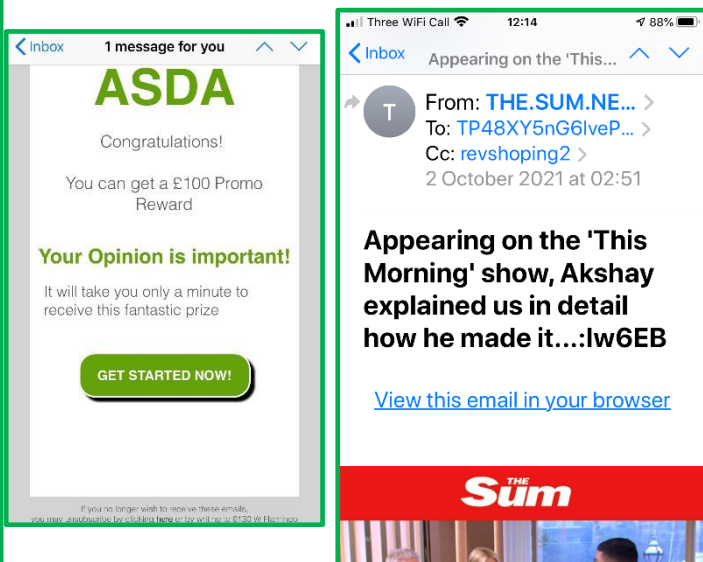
Inbox 1 message for you

ASDA

Congratulations!

You can get a £100 Promo Reward

Your Opinion is important!

It will take you only a minute to receive this fantastic prize

GET STARTED NOW!

If you no longer wish to receive these emails, you may unsubscribe by clicking here or by writing to 6130 W Flamingo

Three WiFi Call 12:14 88%

Inbox Appearing on the 'This...

T From: THE.SUM.NE...
To: TP48XY5nG6lveP...
Cc: revshoping2
2 October 2021 at 02:51

Appearing on the 'This Morning' show, Akshay explained us in detail how he made it...:lw6EB

View this email in your browser

THE Sun